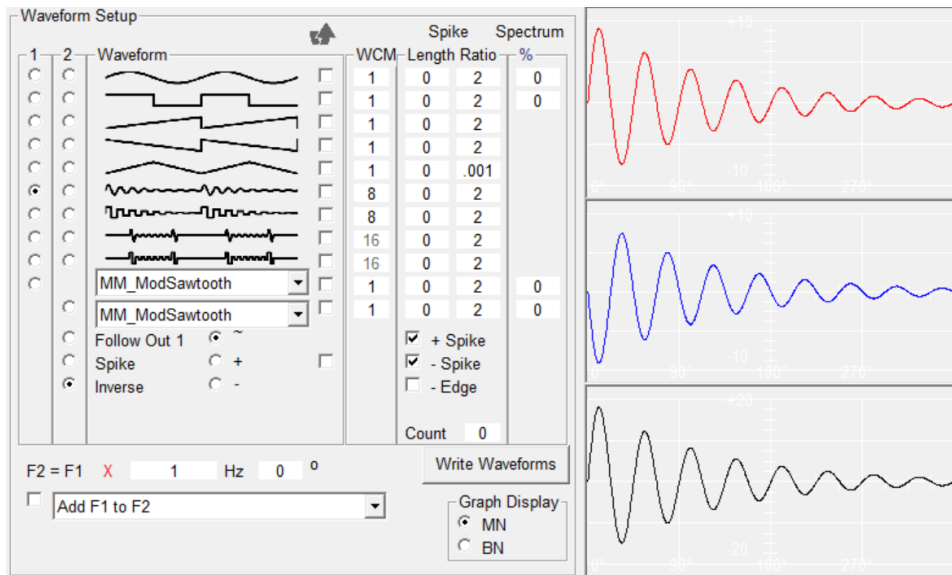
Waveform Setup

1 2 Waveform

Spike Spectrum
WCM Length Ratio %

| WCM | Length | Ratio | % |
|---|---|---|---|
| 1 | 0 | 2 | 0 |
| 1 | 0 | 2 | 0 |
| 1 | 0 | 2 | |
| 1 | 0 | 2 | |
| 1 | 0 | .001 | |
| 8 | 0 | 2 | |
| 8 | 0 | 2 | |
| 16 | 0 | 2 | |
| 16 | 0 | 2 | |
| 1 | 0 | 2 | 0 |
| 1 | 0 | 2 | 0 |

MM_ModSawtooth
MM_ModSawtooth
Follow Out 1 ~
Spike +
Inverse -

+ Spike
- Spike
- Edge

Count 0

F2 = F1 X 1 Hz 0 o

Write Waveforms

Add F1 to F2

Graph Display
MN
BN

+10
-10
0° 90° 180° 270°

+10
-10
0° 90° 180° 270°

+20
-20
0° 90° 180° 270°